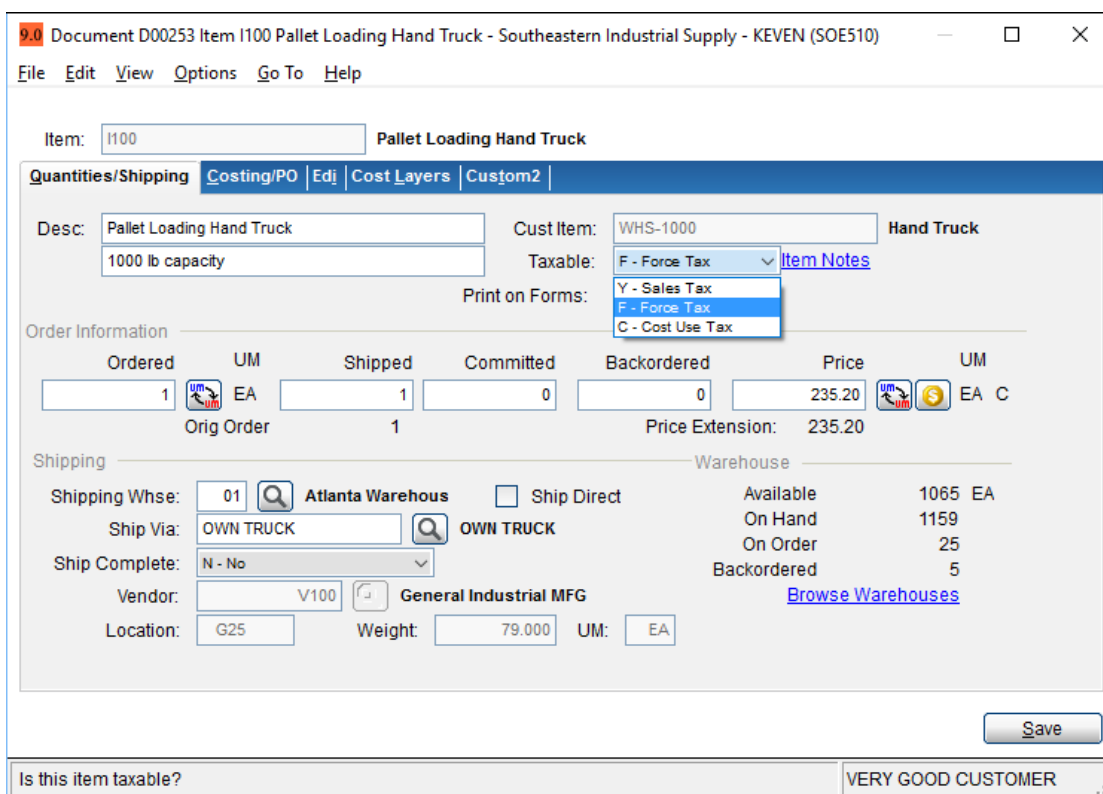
9.0 Document D00253 Item I100 Pallet Loading Hand Truck - Southeastern Industrial Supply - KEVEN (SOE510)

File Edit View Options Go To Help

Item: I100 Pallet Loading Hand Truck

Quantities/Shipping | Costing/PO | Edi | Cost Layers | Custom2

Desc: Pallet Loading Hand Truck
1000 lb capacity

Cust Item: WHS-1000 Hand Truck
Taxable: F - Force Tax Item Notes
Y - Sales Tax
F - Force Tax
C - Cost Use Tax
Print on Forms:

Order Information

| Ordered | UM | Shipped | Committed | Backordered | Price | UM |
|---|---|---|---|---|---|---|
| 1 | EA | 1 | 0 | 0 | 235.20 | EA C |

Orig Order 1
Price Extension: 235.20

Shipping
Shipping Whse: 01 Atlanta Warehous
Ship Direct
Ship Via: OWN TRUCK OWN TRUCK
Ship Complete: N - No
Vendor: V100 General Industrial MFG
Location: G25
Weight: 79.000
UM: EA

Warehouse
Available 1065 EA
On Hand 1159
On Order 25
Backordered 5
Browse Warehouses

Save

Is this item taxable?
VERY GOOD CUSTOMER